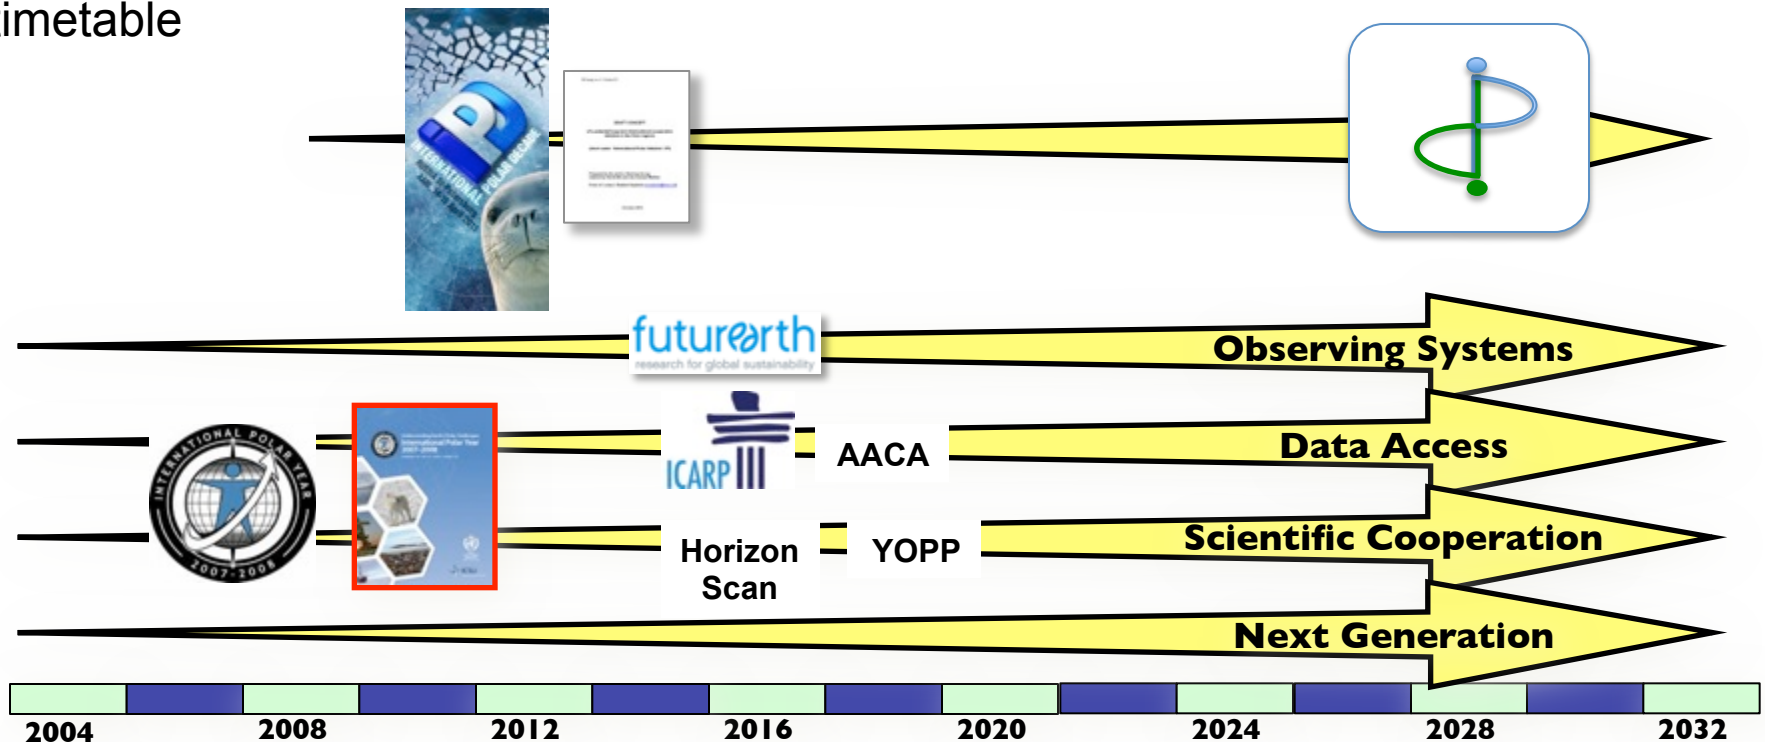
imetable

INTERNATIONAL POLAR DECADE

futurearth
research for global sustainability

Observing Systems

INTERNATIONAL POLAR YEAR 2007-2008

ICARP III

AACA

Data Access

Horizon Scan

YOPP

Scientific Cooperation

Next Generation

2004
2008
2012
2016
2020
2024
2028
2032